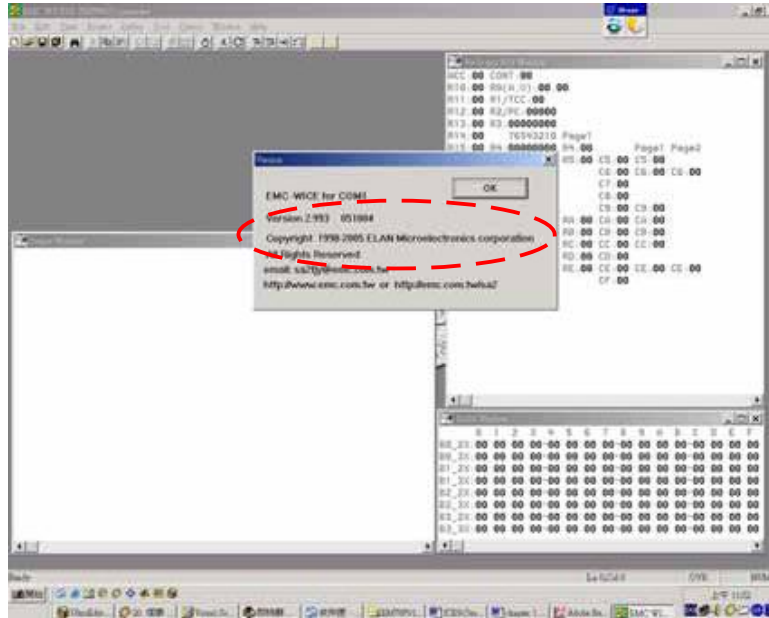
EMC-WICE for COM1
OK
Version 2.993 051004
Copyright 1998-2005 ELAN Microelectronics corporation
All Rights Reserved.
email: ss7@emc.com.tw
http://www.emc.com.tw or http://emc.com.tw/ssa/

ACC:00 CONT:00
R10:00 R9(A_0):00 00
R11:00 R1/TCC:00
R12:00 R2/PC:00000
R13:00 R3:00000000
R14:00 76543210 Page1
R15:00 R4:00000000 R4:00 Page1 Page2
R5:00 C5:00 C5:00
C6:00 C6:00 C6:00
C7:00
C8:00
C9:00 C9:00
RA:00 CA:00 CA:00
RB:00 CB:00 CB:00
RC:00 CC:00 CC:00
RD:00 CD:00
RE:00 CE:00 CE:00 CE:00
CF:00

| | 0 | 1 | 2 | 3 | 4 | 5 | 6 | 7 | 8 | 9 | A | B | C | D | E | F |
|---|---|---|---|---|---|---|---|---|---|---|---|---|---|---|---|---|
| B0_3X: | 00 | 00 | 00 | 00 | 00 | 00 | 00 | 00 | 00 | 00 | 00 | 00 | 00 | 00 | 00 | 00 |
| B0_3X: | 00 | 00 | 00 | 00 | 00 | 00 | 00 | 00 | 00 | 00 | 00 | 00 | 00 | 00 | 00 | 00 |
| B1_2X: | 00 | 00 | 00 | 00 | 00 | 00 | 00 | 00 | 00 | 00 | 00 | 00 | 00 | 00 | 00 | 00 |
| B1_3X: | 00 | 00 | 00 | 00 | 00 | 00 | 00 | 00 | 00 | 00 | 00 | 00 | 00 | 00 | 00 | 00 |
| B2_2X: | 00 | 00 | 00 | 00 | 00 | 00 | 00 | 00 | 00 | 00 | 00 | 00 | 00 | 00 | 00 | 00 |
| B2_3X: | 00 | 00 | 00 | 00 | 00 | 00 | 00 | 00 | 00 | 00 | 00 | 00 | 00 | 00 | 00 | 00 |
| B3_2X: | 00 | 00 | 00 | 00 | 00 | 00 | 00 | 00 | 00 | 00 | 00 | 00 | 00 | 00 | 00 | 00 |
| B3_3X: | 00 | 00 | 00 | 00 | 00 | 00 | 00 | 00 | 00 | 00 | 00 | 00 | 00 | 00 | 00 | 00 |

Ready
OVR